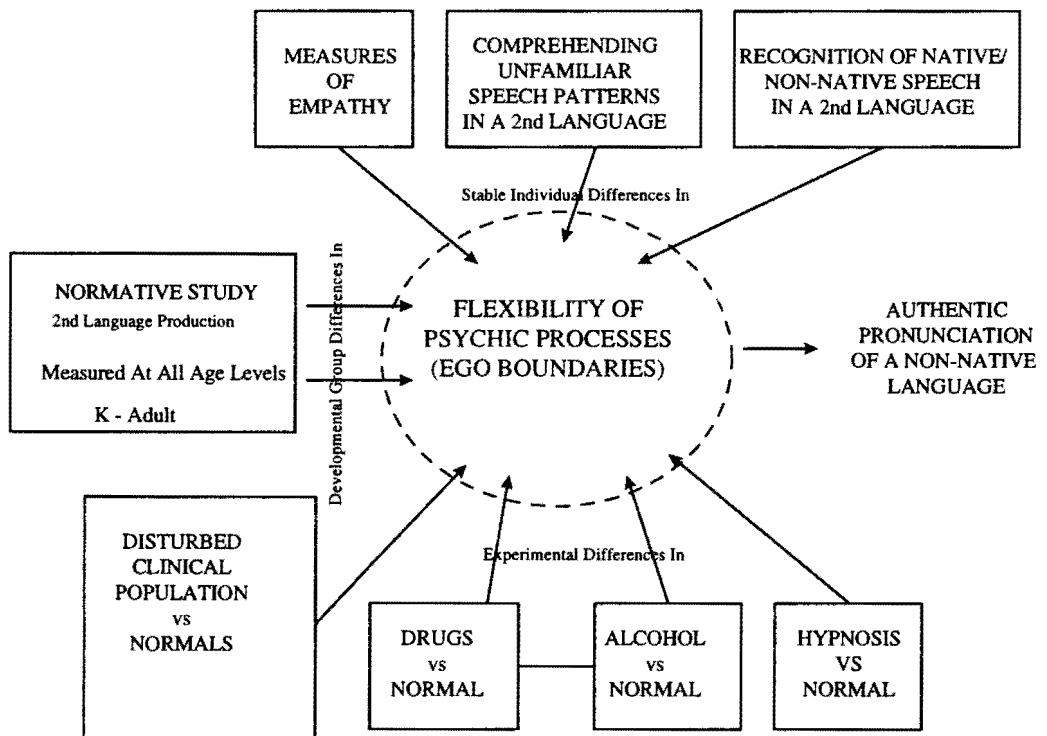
MEASURES OF EMPATHY

COMPREHENDING UNFAMILIAR SPEECH PATTERNS IN A 2nd LANGUAGE

RECOGNITION OF NATIVE/ NON-NATIVE SPEECH IN A 2nd LANGUAGE

Stable Individual Differences In

NORMATIVE STUDY
2nd Language Production
Measured At All Age Levels
K - Adult

Developmental Group Differences In

FLEXIBILITY OF PSYCHIC PROCESSES (EGO BOUNDARIES)

AUTHENTIC PRONUNCIATION OF A NON-NATIVE LANGUAGE

DISTURBED CLINICAL POPULATION vs NORMALS

Experimental Differences In

DRUGS vs NORMAL

ALCOHOL vs NORMAL

HYPNOSIS VS NORMAL